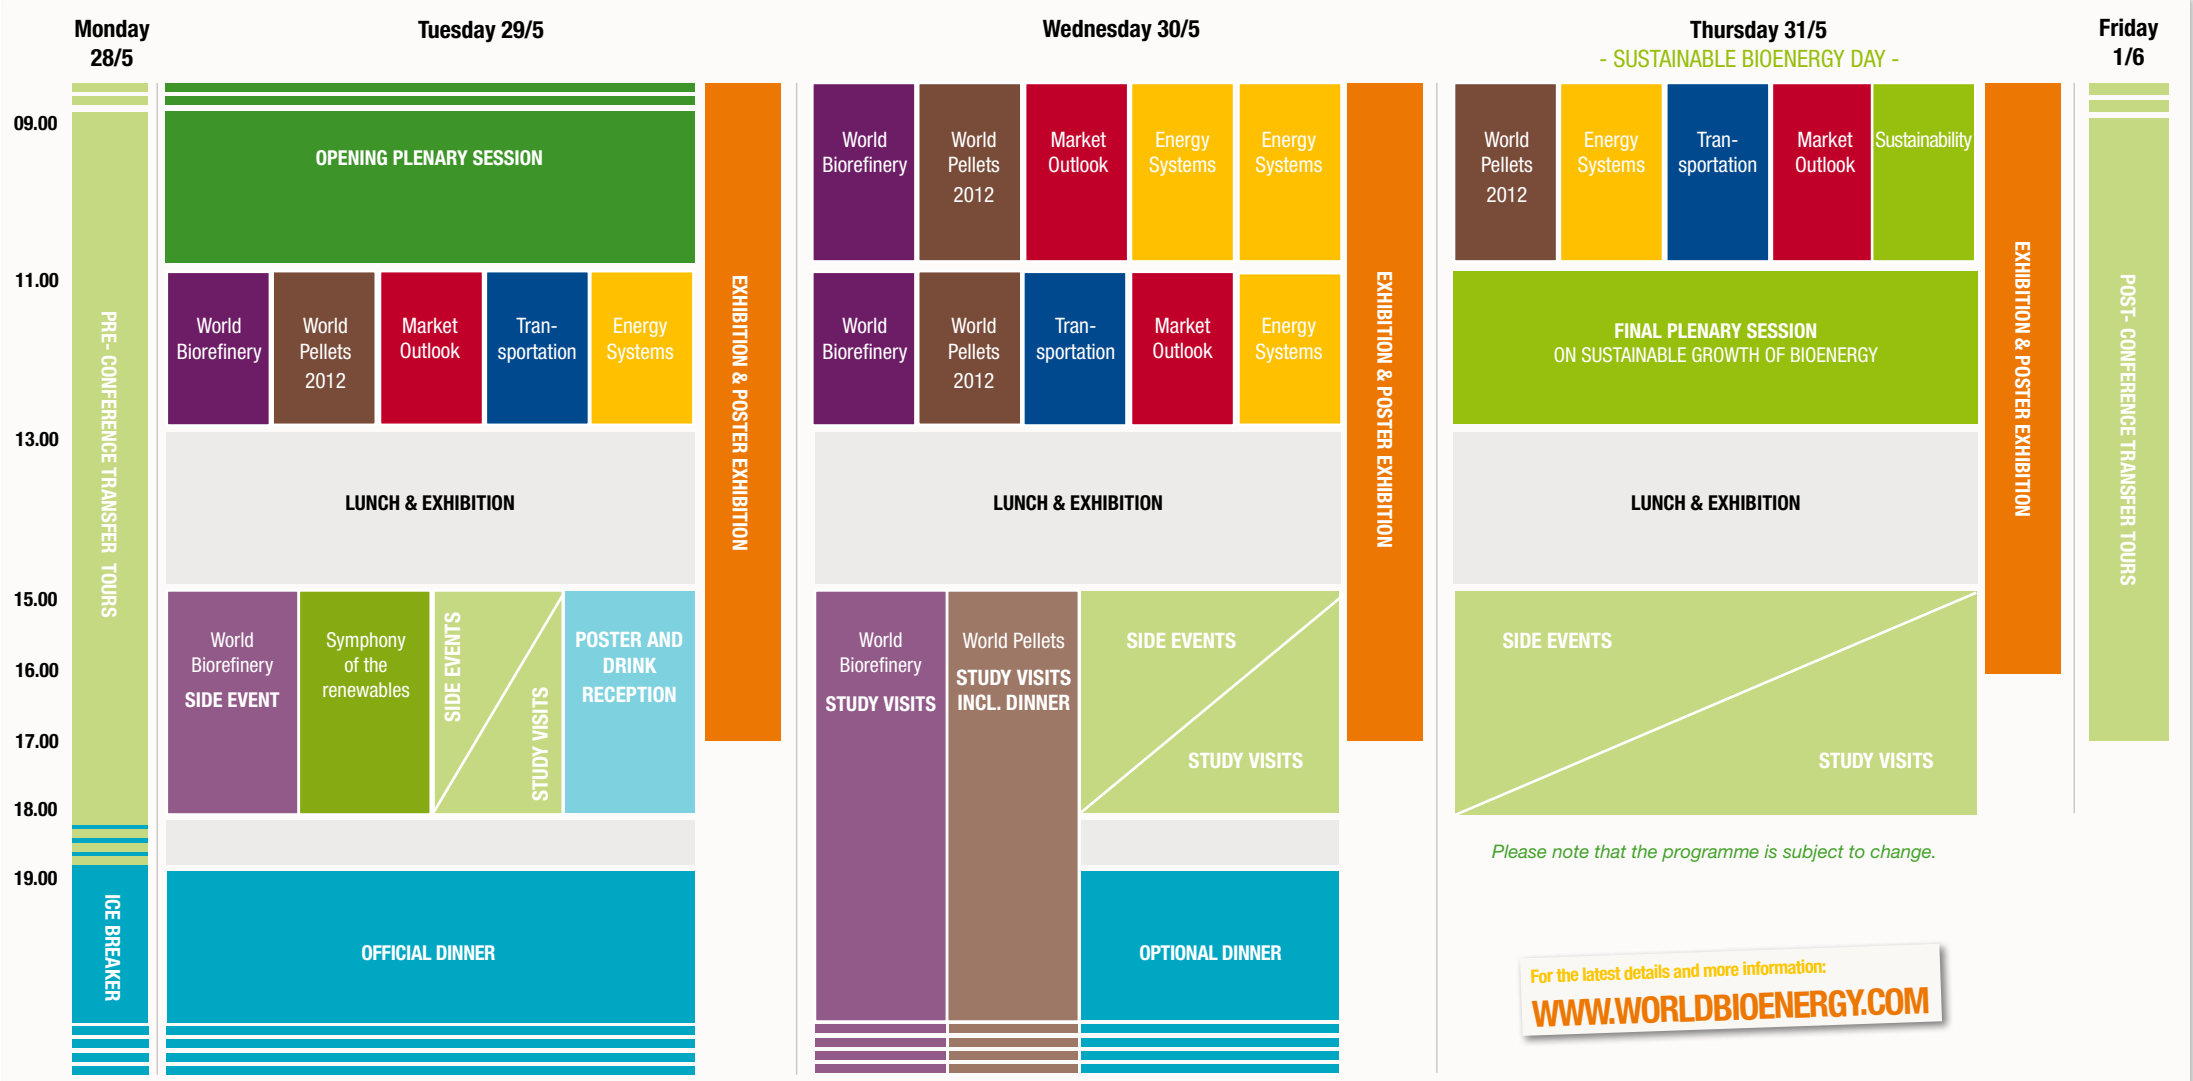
Monday 28/5

Tuesday 29/5

Wednesday 30/5

Thursday 31/5
- SUSTAINABLE BIOENERGY DAY -

Friday 1/6

09.00
11.00
13.00
15.00
16.00
17.00
18.00
19.00

PRE- CONFERENCE TRANSFER TOURS

ICE BREAKER

OPENING PLENARY SESSION

World Biorefinery
World Pellets 2012
Market Outlook
Tran-sportation
Energy Systems

LUNCH & EXHIBITION

World Biorefinery
SIDE EVENT

Symphony of the renewables

SIDE EVENTS
STUDY VISITS

POSTER AND DRINK RECEPTION

OFFICIAL DINNER

EXHIBITION & POSTER EXHIBITION

World Biorefinery
World Pellets 2012
Market Outlook
Energy Systems
Energy Systems

World Biorefinery
World Pellets 2012
Tran-sportation
Market Outlook
Energy Systems

LUNCH & EXHIBITION

World Biorefinery
STUDY VISITS

World Pellets
STUDY VISITS INCL. DINNER

SIDE EVENTS
STUDY VISITS

OPTIONAL DINNER

EXHIBITION & POSTER EXHIBITION

World Pellets 2012
Energy Systems
Tran-sportation
Market Outlook
Sustainability

FINAL PLENARY SESSION
ON SUSTAINABLE GROWTH OF BIOENERGY

LUNCH & EXHIBITION

SIDE EVENTS
STUDY VISITS

Please note that the programme is subject to change.

For the latest details and more information:
WWW.WORLDBIOENERGY.COM

EXHIBITION & POSTER EXHIBITION

POST- CONFERENCE TRANSFER TOURS